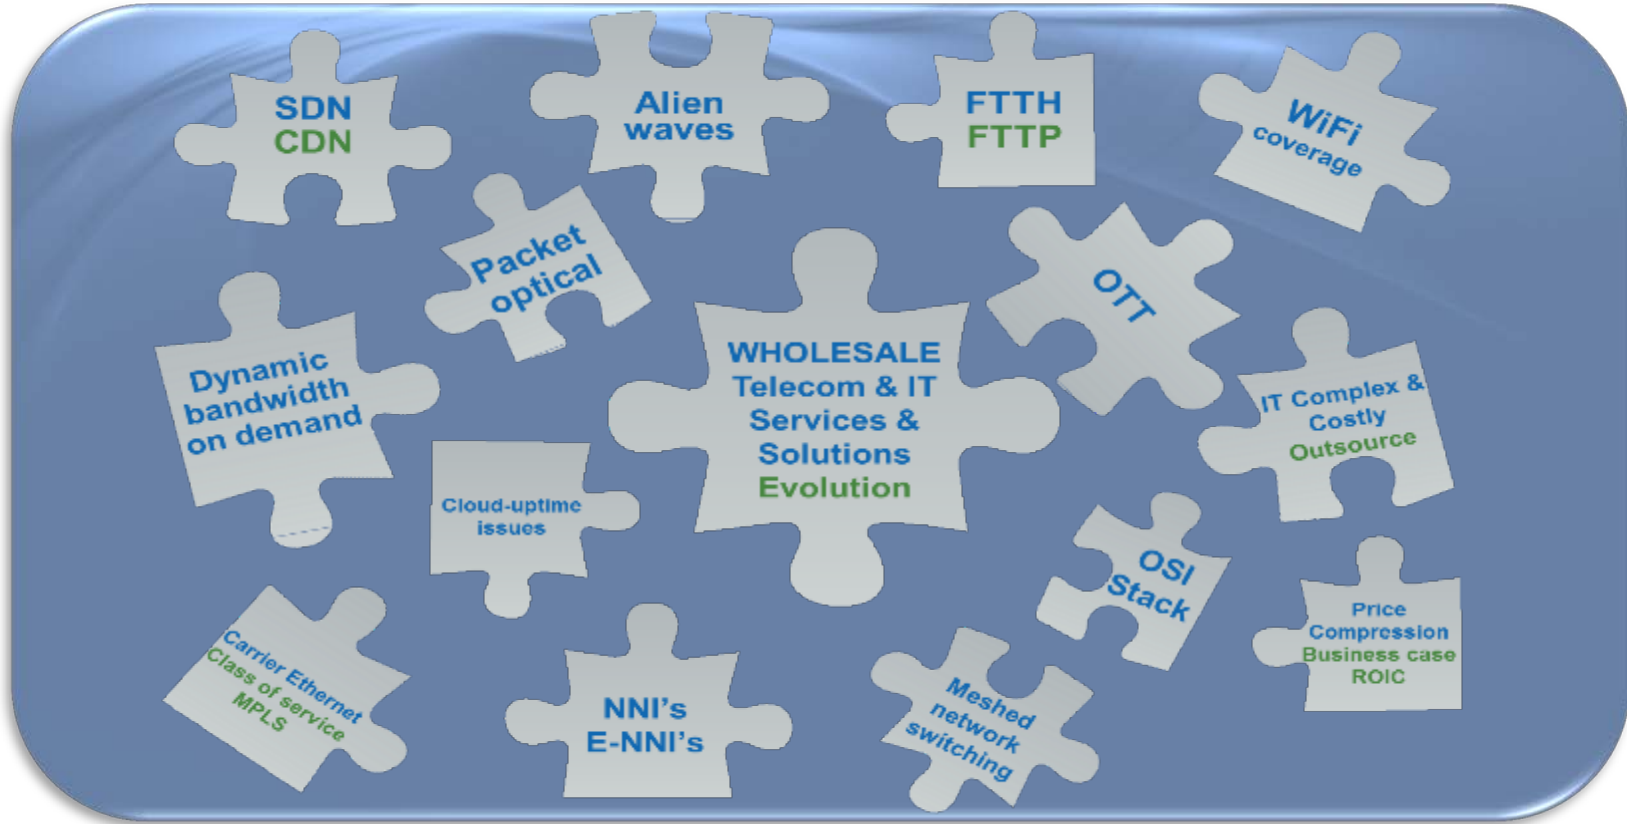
SDN
CDN

Alien
waves

FTTH
FTTP

WiFi
coverage

Packet
optical

OTT

Dynamic
bandwidth
on demand

WHOLESALE
Telecom & IT
Services &
Solutions
Evolution

IT Complex &
Costly
Outsource

Cloud-uptime
issues

OSI
Stack

Price
Compression
Business case
ROIC

Carrier Ethernet
Class of service
MPLS

NNI's
E-NNI's

Meshed
network
switching